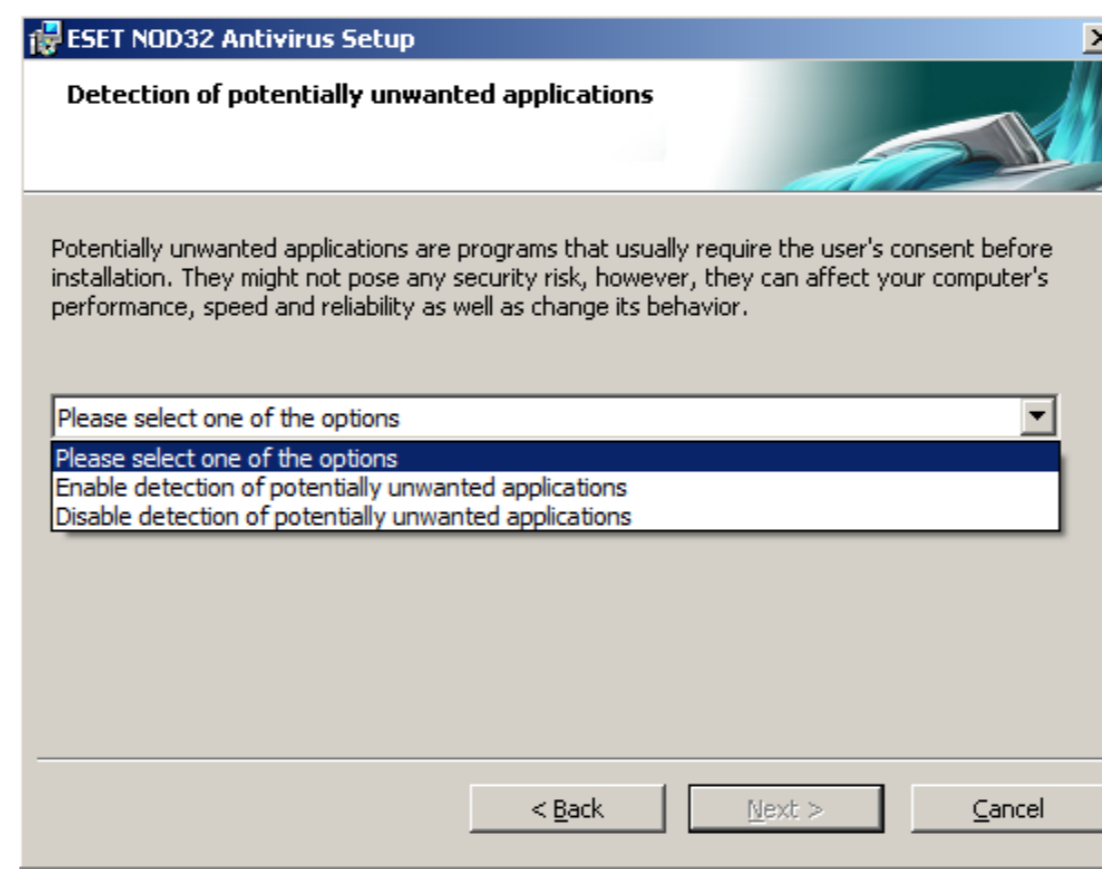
ESET NOD32 Antivirus Setup

Detection of potentially unwanted applications

Potentially unwanted applications are programs that usually require the user's consent before installation. They might not pose any security risk, however, they can affect your computer's performance, speed and reliability as well as change its behavior.

Please select one of the options

Please select one of the options
Enable detection of potentially unwanted applications
Disable detection of potentially unwanted applications

< Back
Next >
Cancel